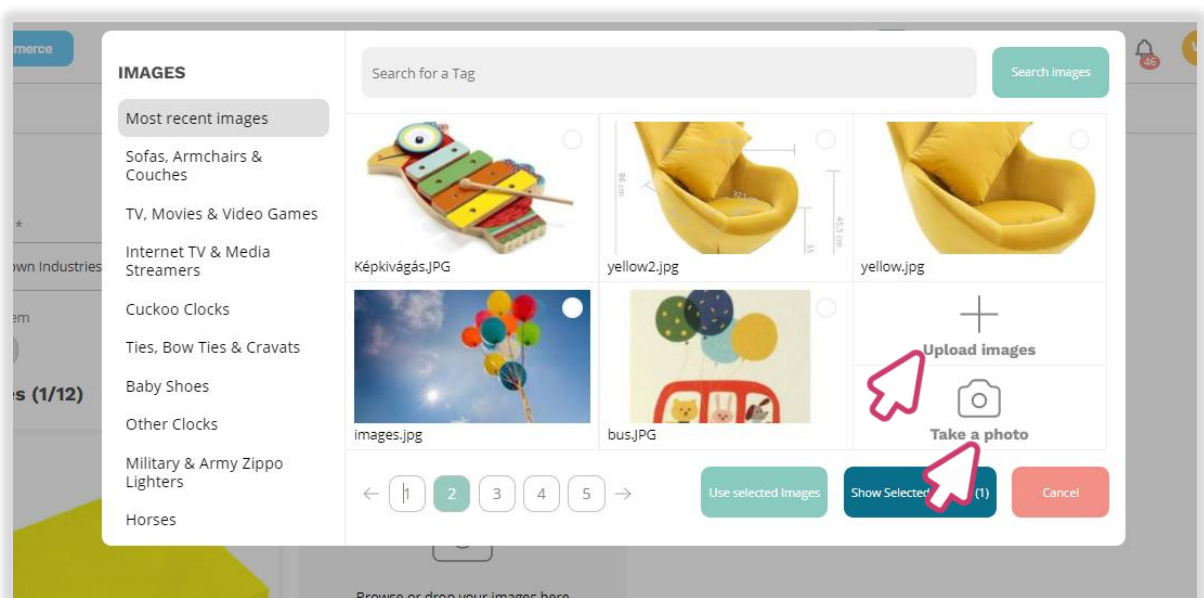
merce

46

*

own Industries

em

s (1/12)

IMAGES

Most recent images

Sofas, Armchairs & Couches

TV, Movies & Video Games

Internet TV & Media Streamers

Cuckoo Clocks

Ties, Bow Ties & Cravats

Baby Shoes

Other Clocks

Military & Army Zippo Lighters

Horses

Search for a Tag

Search images

Képkivágás.JPG

yellow2.jpg

yellow.jpg

images.jpg

bus.JPG

Upload images

Take a photo

1 2 3 4 5

Use selected Images

Show Selected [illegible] (1)

Cancel

Browse or drop your images here